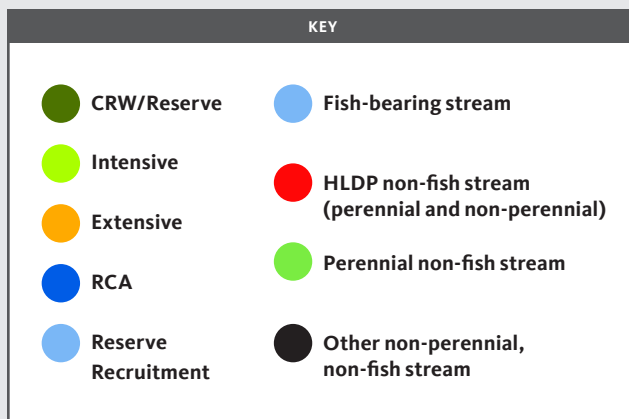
KEY

CRW/Reserve

Intensive

Extensive

RCA

Reserve Recruitment

Fish-bearing stream

HLDP non-fish stream (perennial and non-perennial)

Perennial non-fish stream

Other non-perennial, non-fish stream